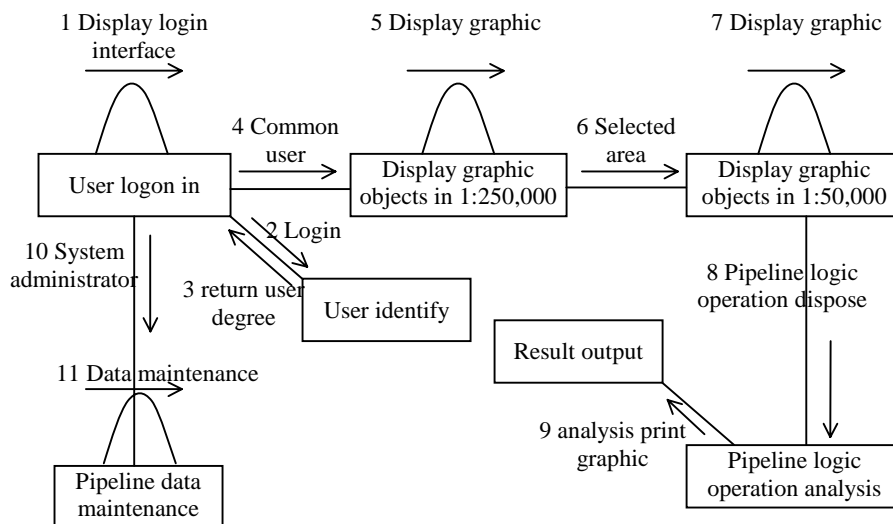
1 Display login interface

5 Display graphic

7 Display graphic

4 Common user

6 Selected area

User logon in

Display graphic objects in 1:250,000

Display graphic objects in 1:50,000

2 Login

10 System administrator

3 return user degree

User identify

8 Pipeline logic operation dispose

Result output

11 Data maintenance

9 analysis print graphic

Pipeline data maintenance

Pipeline logic operation analysis